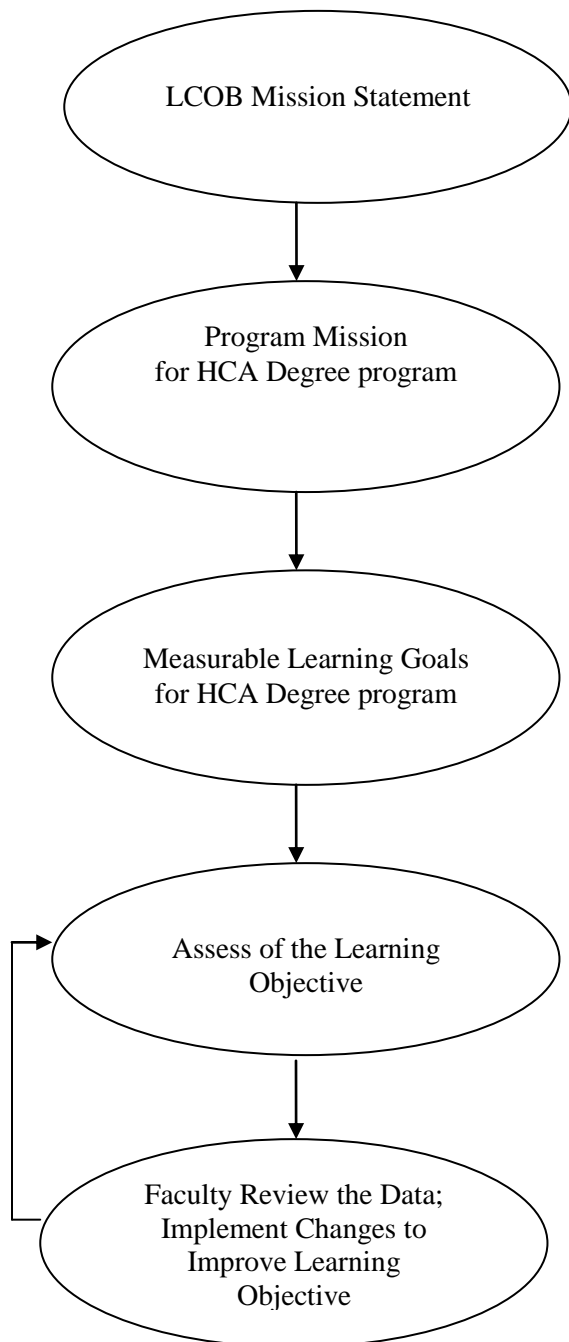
LCOB Mission Statement

Program Mission for HCA Degree program

Measurable Learning Goals for HCA Degree program

Assess of the Learning Objective

Faculty Review the Data; Implement Changes to Improve Learning Objective